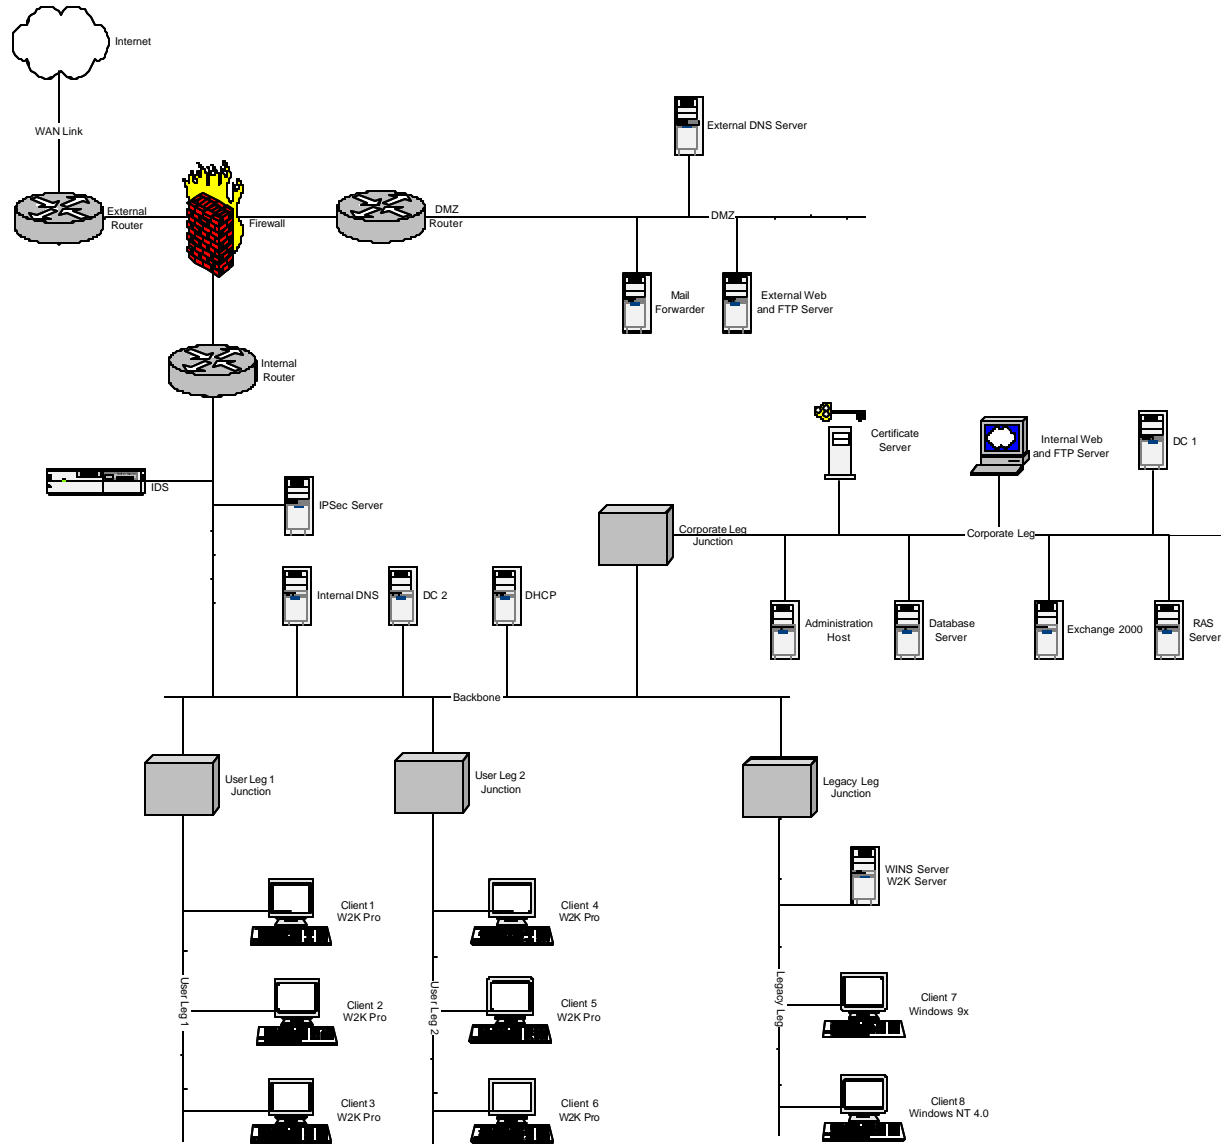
Internet

WAN Link

External Router

Firewall

DMZ Router

External DNS Server

DMZ

Mail Forwarder

External Web and FTP Server

Internal Router

Certificate Server

Internal Web and FTP Server

DC 1

IDS

IPSec Server

Corporate Leg Junction

Corporate Leg

Internal DNS

DC 2

DHCP

Administration Host

Database Server

Exchange 2000

RAS Server

Backbone

User Leg 1 Junction

User Leg 2 Junction

Legacy Leg Junction

WINS Server W2K Server

Client 1 W2K Pro

Client 4 W2K Pro

User Leg 1

User Leg 2

Legacy Leg

Client 2 W2K Pro

Client 5 W2K Pro

Client 7 Windows 9x

Client 3 W2K Pro

Client 6 W2K Pro

Client 8 Windows NT 4.0